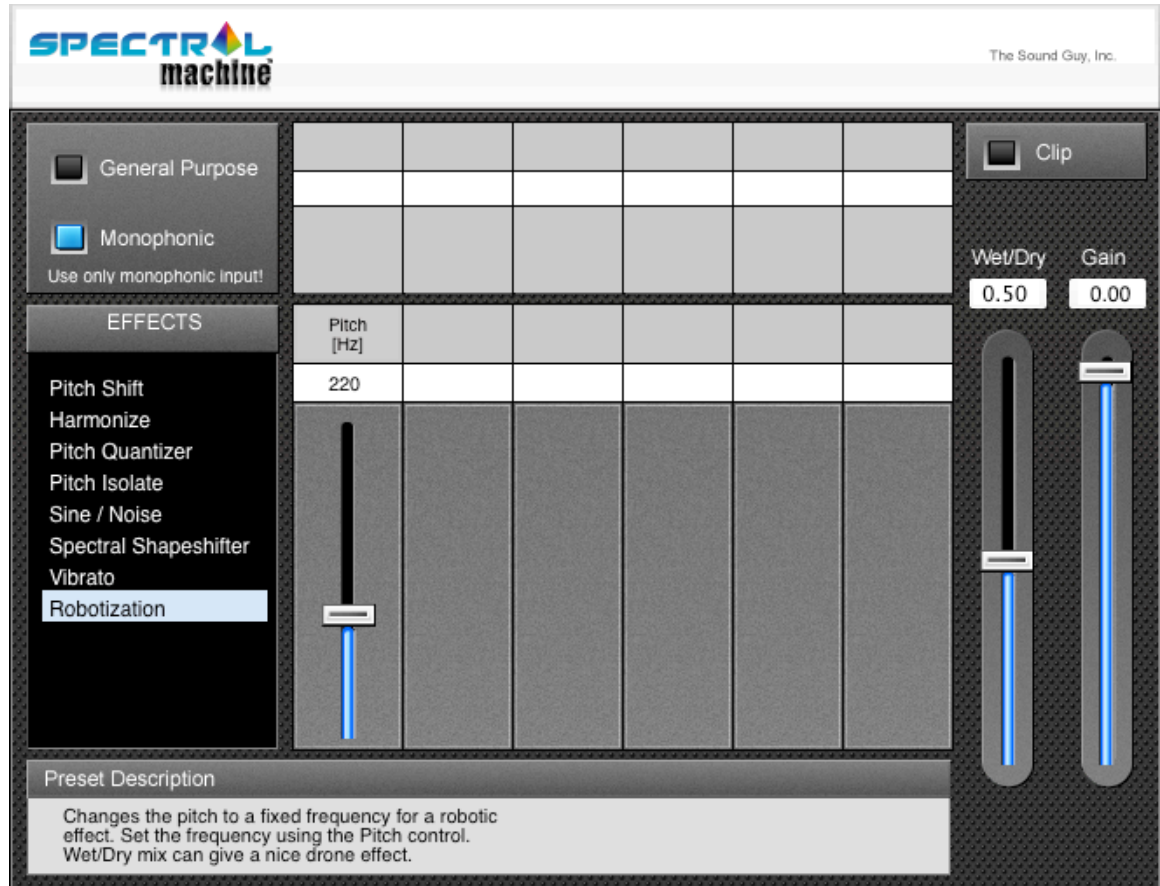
SPECTRAL machine

The Sound Guy, Inc.

General Purpose

Monophonic

Use only monophonic input!

Clip

Wet/Dry

Gain

0.50

0.00

EFFECTS

Pitch [Hz]

220

Pitch Shift
Harmonize
Pitch Quantizer
Pitch Isolate
Sine / Noise
Spectral Shapeshifter
Vibrato
Robotization

Preset Description

Changes the pitch to a fixed frequency for a robotic effect. Set the frequency using the Pitch control. Wet/Dry mix can give a nice drone effect.